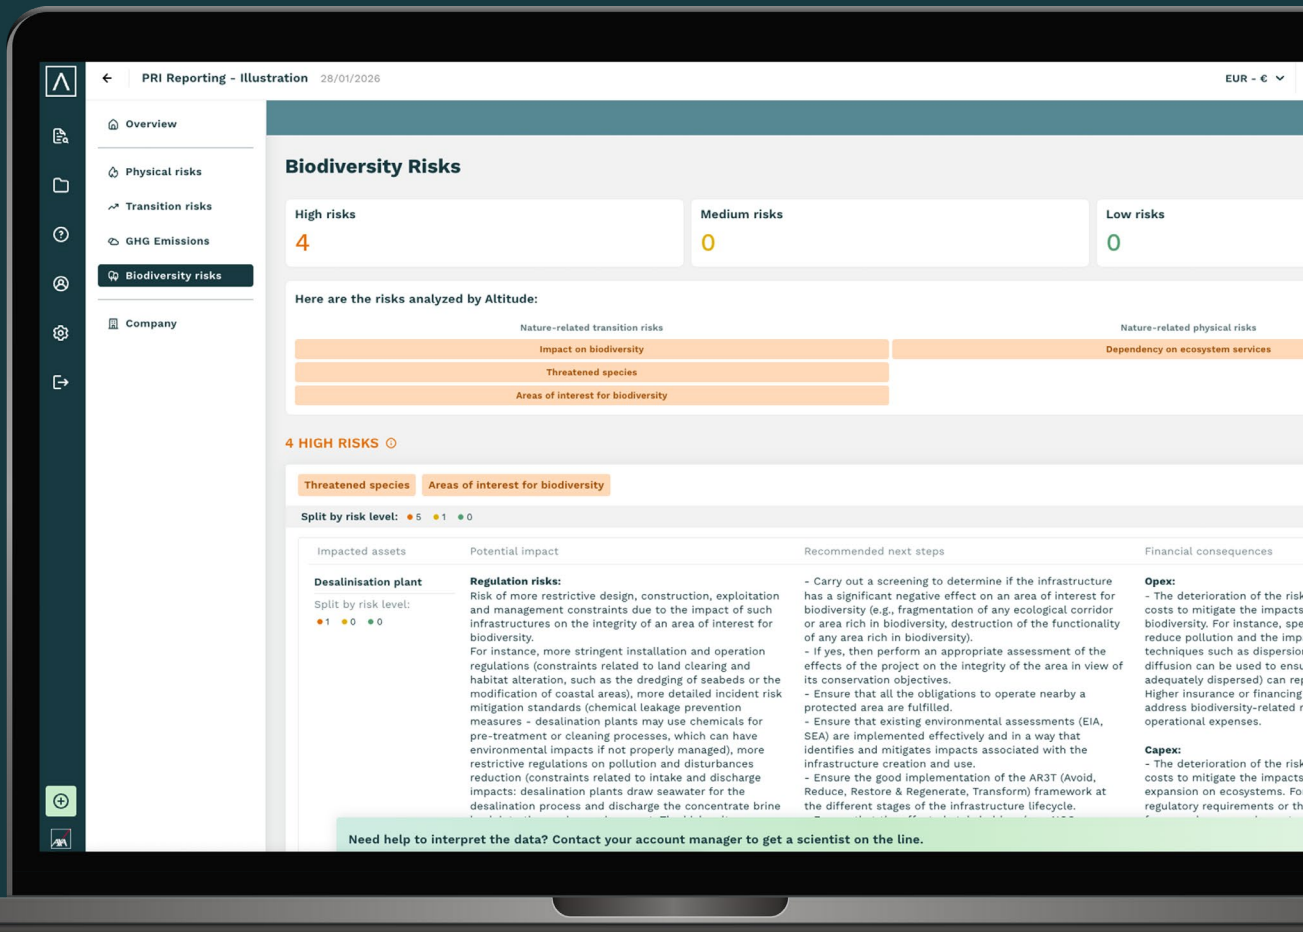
PRI Reporting - Illustration 28/01/2026

EUR - €

Overview

Physical risks

Transition risks

GHG Emissions

Biodiversity risks

Company

Biodiversity Risks

High risks
4

Medium risks
0

Low risks
0

Here are the risks analyzed by Altitude:

| Nature-related transition risks | Nature-related physical risks |
|---|---|
| Impact on biodiversity | Dependency on ecosystem services |
| Threatened species | |
| Areas of interest for biodiversity | |

4 HIGH RISKS

Threatened species
Areas of interest for biodiversity

Split by risk level: 5 1 0

| Impacted assets | Potential impact | Recommended next steps | Financial consequences |
|---|---|---|---|
| Desalinisation plant<br>Split by risk level:<br>1 0 0 | Regulation risks:<br>Risk of more restrictive design, construction, exploitation and management constraints due to the impact of such infrastructures on the integrity of an area of interest for biodiversity.<br>For instance, more stringent installation and operation regulations (constraints related to land clearing and habitat alteration, such as the dredging of seabeds or the modification of coastal areas), more detailed incident risk mitigation standards (chemical leakage prevention measures - desalination plants may use chemicals for pre-treatment or cleaning processes, which can have environmental impacts if not properly managed), more restrictive regulations on pollution and disturbances reduction (constraints related to intake and discharge impacts: desalination plants draw seawater for the desalination process and discharge the concentrate brine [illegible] | - Carry out a screening to determine if the infrastructure has a significant negative effect on an area of interest for biodiversity (e.g., fragmentation of any ecological corridor or area rich in biodiversity, destruction of the functionality of any area rich in biodiversity).<br>- If yes, then perform an appropriate assessment of the effects of the project on the integrity of the area in view of its conservation objectives.<br>- Ensure that all the obligations to operate nearby a protected area are fulfilled.<br>- Ensure that existing environmental assessments (EIA, SEA) are implemented effectively and in a way that identifies and mitigates impacts associated with the infrastructure creation and use.<br>- Ensure the good implementation of the AR3T (Avoid, Reduce, Restore & Regenerate, Transform) framework at the different stages of the infrastructure lifecycle. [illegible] | Opex:<br>- The deterioration of the risk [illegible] costs to mitigate the impacts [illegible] biodiversity. For instance, spe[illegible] reduce pollution and the imp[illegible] techniques such as dispersio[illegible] diffusion can be used to ensu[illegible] adequately dispersed) can re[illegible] Higher insurance or financing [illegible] address biodiversity-related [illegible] operational expenses.<br>Capex:<br>- The deterioration of the risk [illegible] costs to mitigate the impacts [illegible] expansion on ecosystems. Fo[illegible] regulatory requirements or th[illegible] |

Need help to interpret the data? Contact your account manager to get a scientist on the line.